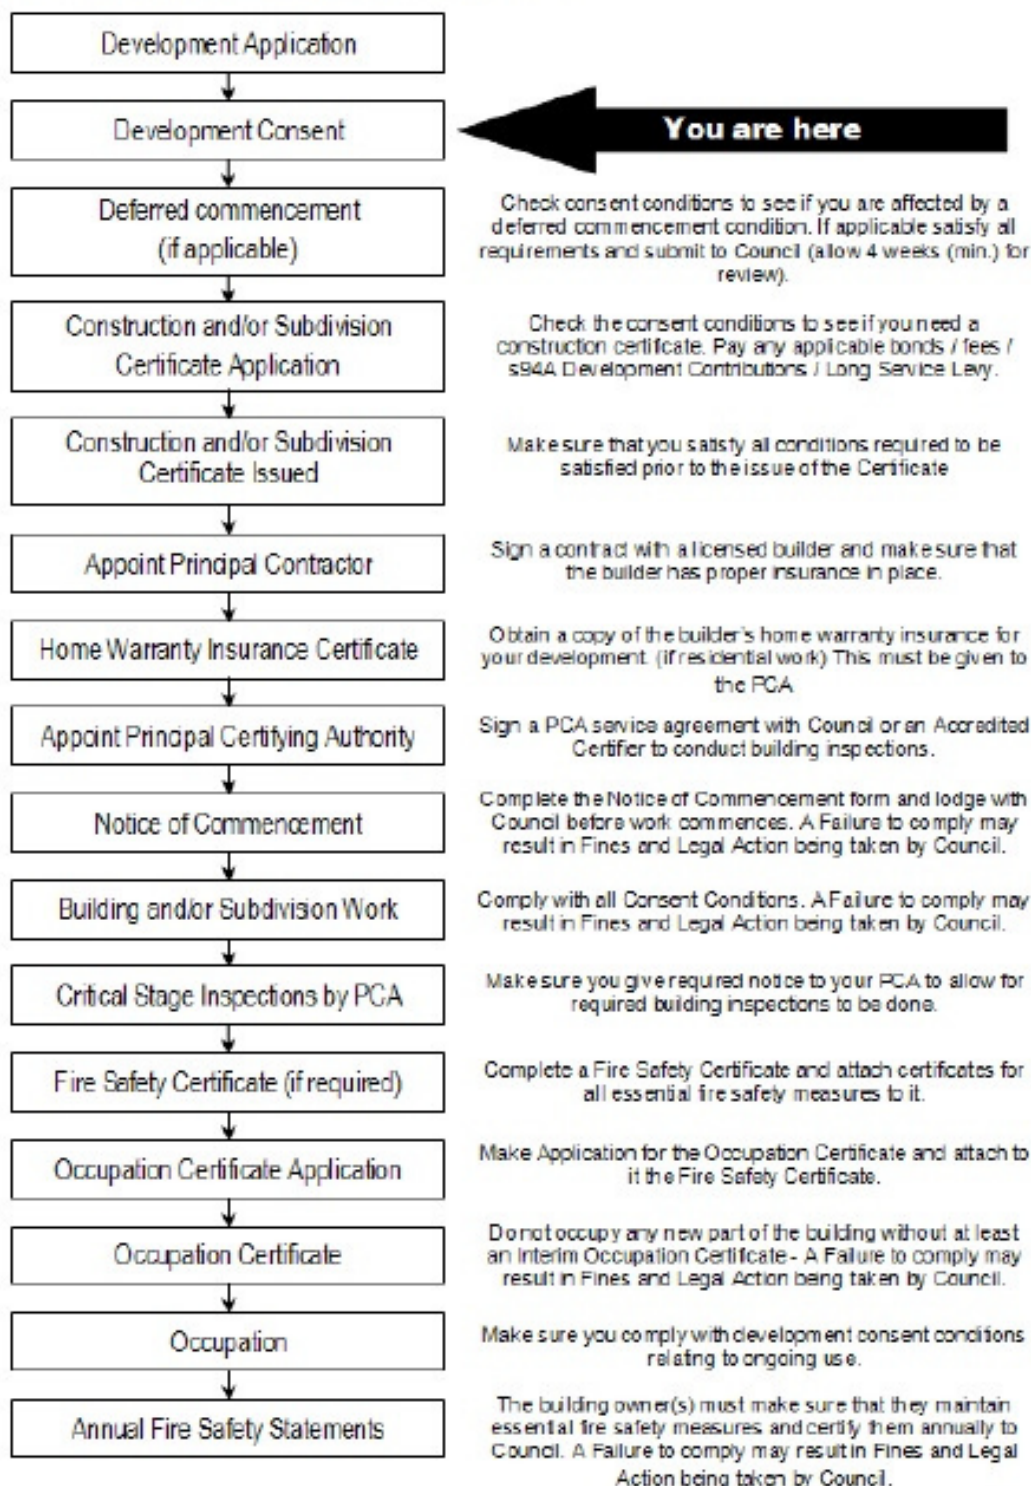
Development Application

Development Consent

You are here

Deferred commencement (if applicable)

Check consent conditions to see if you are affected by a deferred commencement condition. If applicable satisfy all requirements and submit to Council (allow 4 weeks (min.) for review).

Construction and/or Subdivision Certificate Application

Check the consent conditions to see if you need a construction certificate. Pay any applicable bonds / fees / s94A Development Contributions / Long Service Levy.

Construction and/or Subdivision Certificate Issued

Make sure that you satisfy all conditions required to be satisfied prior to the issue of the Certificate

Appoint Principal Contractor

Sign a contract with a licensed builder and make sure that the builder has proper insurance in place.

Home Warranty Insurance Certificate

Obtain a copy of the builder's home warranty insurance for your development. (if residential work) This must be given to the PCA

Appoint Principal Certifying Authority

Sign a PCA service agreement with Council or an Accredited Certifier to conduct building inspections.

Notice of Commencement

Complete the Notice of Commencement form and lodge with Council before work commences. A Failure to comply may result in Fines and Legal Action being taken by Council.

Building and/or Subdivision Work

Comply with all Consent Conditions. A Failure to comply may result in Fines and Legal Action being taken by Council.

Critical Stage Inspections by PCA

Make sure you give required notice to your PCA to allow for required building inspections to be done.

Fire Safety Certificate (if required)

Complete a Fire Safety Certificate and attach certificates for all essential fire safety measures to it.

Occupation Certificate Application

Make Application for the Occupation Certificate and attach to it the Fire Safety Certificate.

Occupation Certificate

Do not occupy any new part of the building without at least an Interim Occupation Certificate - A Failure to comply may result in Fines and Legal Action being taken by Council.

Occupation

Make sure you comply with development consent conditions relating to ongoing use.

Annual Fire Safety Statements

The building owner(s) must make sure that they maintain essential fire safety measures and certify them annually to Council. A Failure to comply may result in Fines and Legal Action being taken by Council.